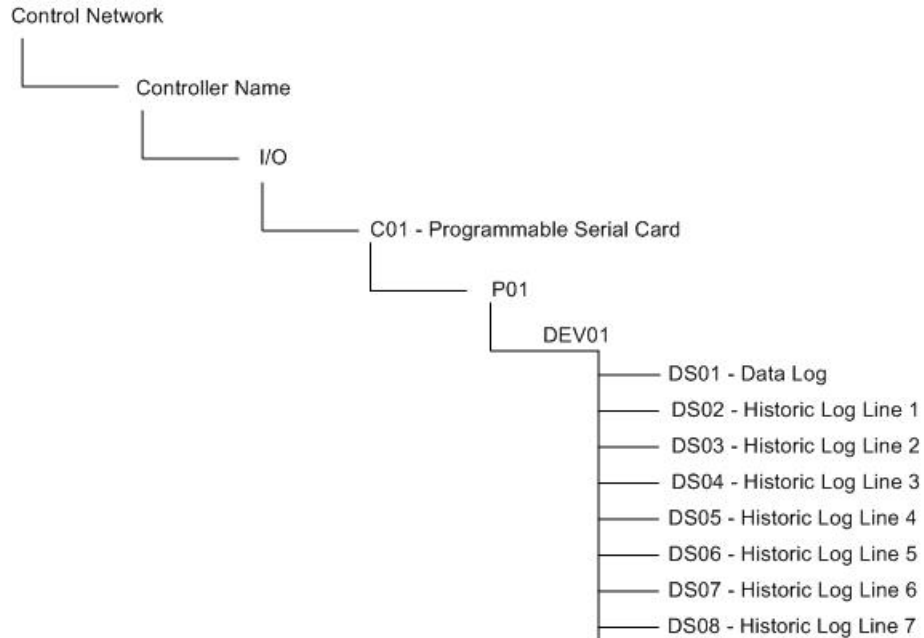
Control Network

Controller Name

I/O

C01 - Programmable Serial Card

P01

DEV01

DS01 - Data Log

DS02 - Historic Log Line 1

DS03 - Historic Log Line 2

DS04 - Historic Log Line 3

DS05 - Historic Log Line 4

DS06 - Historic Log Line 5

DS07 - Historic Log Line 6

DS08 - Historic Log Line 7